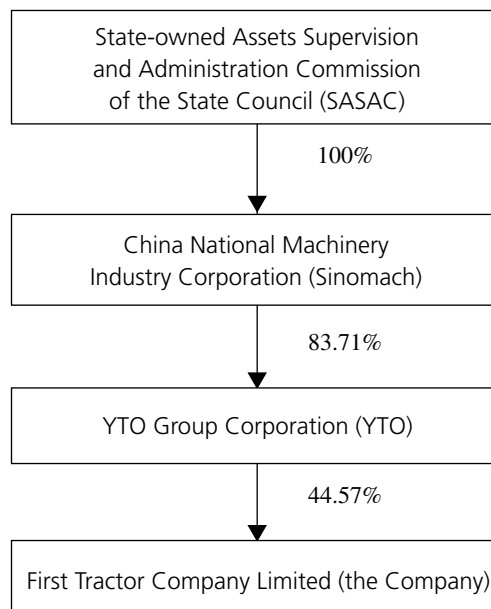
State-owned Assets Supervision and Administration Commission of the State Council (SASAC)

100%

China National Machinery Industry Corporation (Sinomach)

83.71%

YTO Group Corporation (YTO)

44.57%

First Tractor Company Limited (the Company)